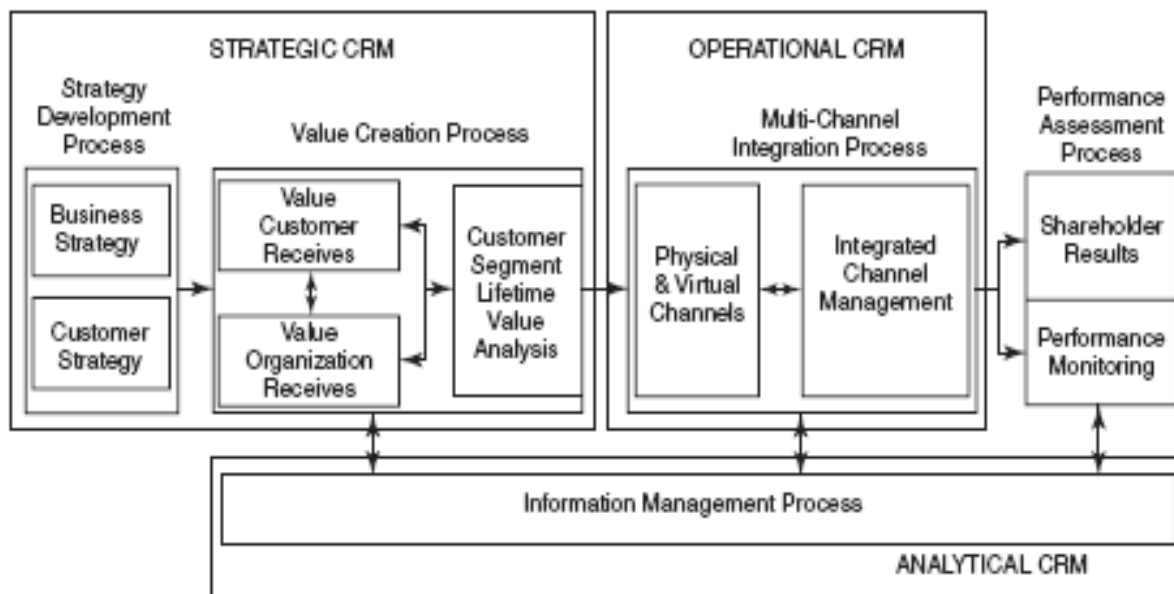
STRATEGIC CRM

Strategy Development Process

Business Strategy

Customer Strategy

Value Creation Process

Value Customer Receives

Value Organization Receives

Customer Segment Lifetime Value Analysis

OPERATIONAL CRM

Multi-Channel Integration Process

Physical & Virtual Channels

Integrated Channel Management

Performance Assessment Process

Shareholder Results

Performance Monitoring

Information Management Process

ANALYTICAL CRM